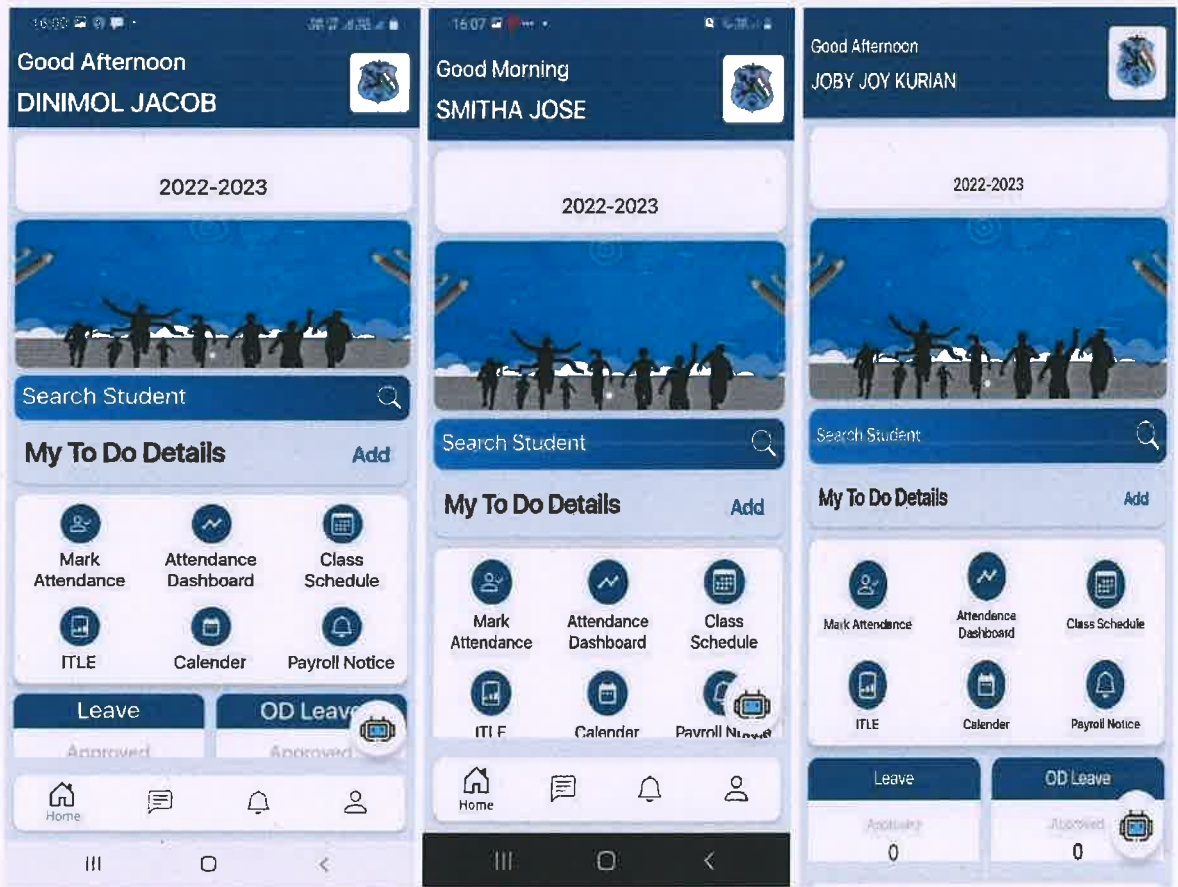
16:00 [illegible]

Good Afternoon
DINIMOL JACOB

2022-2023

Search Student

My To Do Details
Add

Mark Attendance
Attendance Dashboard
Class Schedule
ITLE
Calender
Payroll Notice

Leave
Approved
OD Leave
Approved

Home

16:07 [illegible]

Good Morning
SMITHA JOSE

2022-2023

Search Student

My To Do Details
Add

Mark Attendance
Attendance Dashboard
Class Schedule
ITLE
Calendar
Payroll Notice

Home

Good Afternoon
JOBY JOY KURIAN

2022-2023

Search Student

My To Do Details
Add

Mark Attendance
Attendance Dashboard
Class Schedule
ITLE
Calender
Payroll Notice

Leave
Approved
0
OD Leave
Approved
0